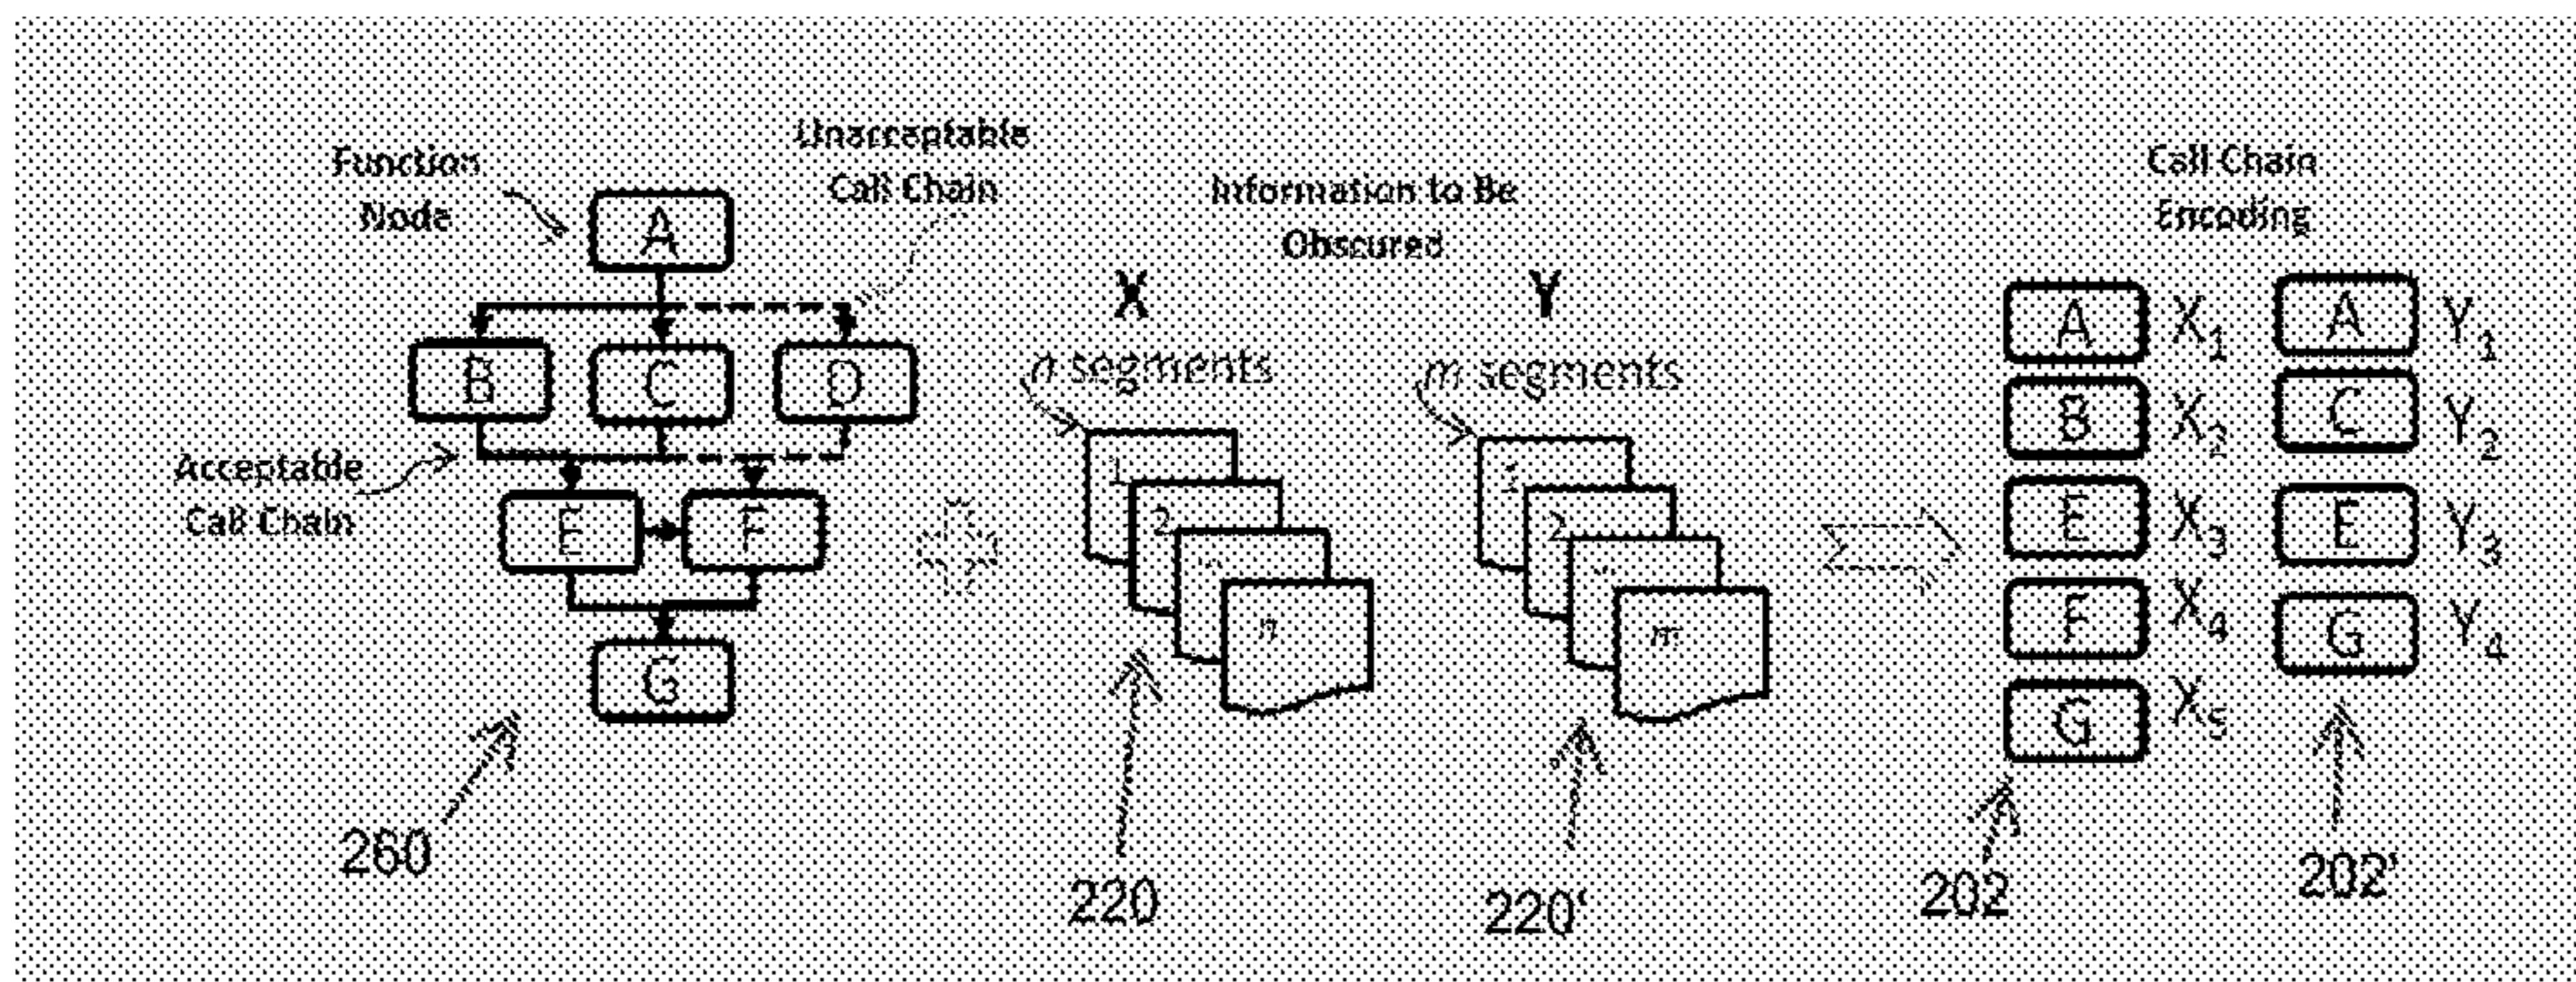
Function Node

Unacceptable Call Chain

A

B

C

D

Acceptable Call Chain

E

F

G

260

Information to Be Obscured

X

$n$ segments

1

2

...

$n$

220

Y

$m$ segments

1

2

...

$m$

220'

Call Chain Encoding

A $X_1$

B $X_2$

E $X_3$

F $X_4$

G $X_5$

202

A $Y_1$

C $Y_2$

E $Y_3$

G $Y_4$

202'